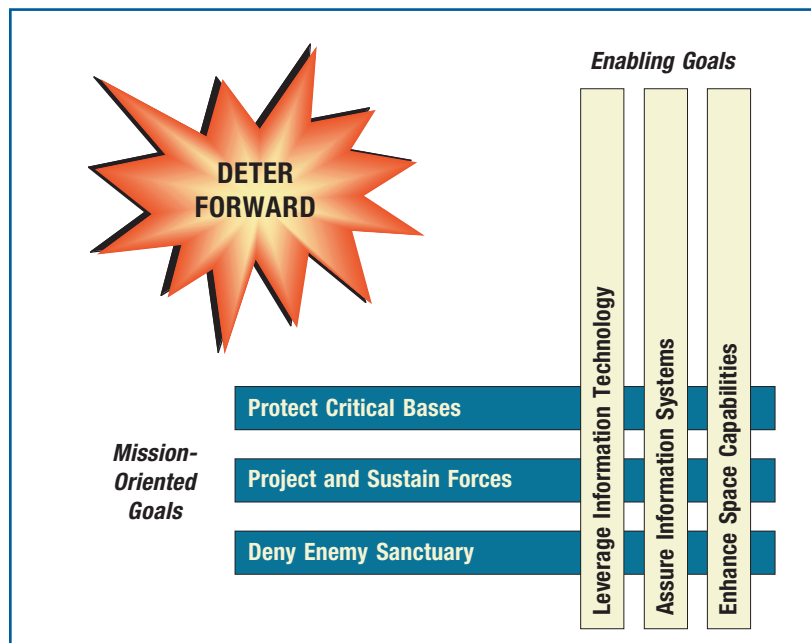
DETER FORWARD

Enabling Goals

Leverage Information Technology

Assure Information Systems

Enhance Space Capabilities

Mission-Oriented Goals

Protect Critical Bases

Project and Sustain Forces

Deny Enemy Sanctuary